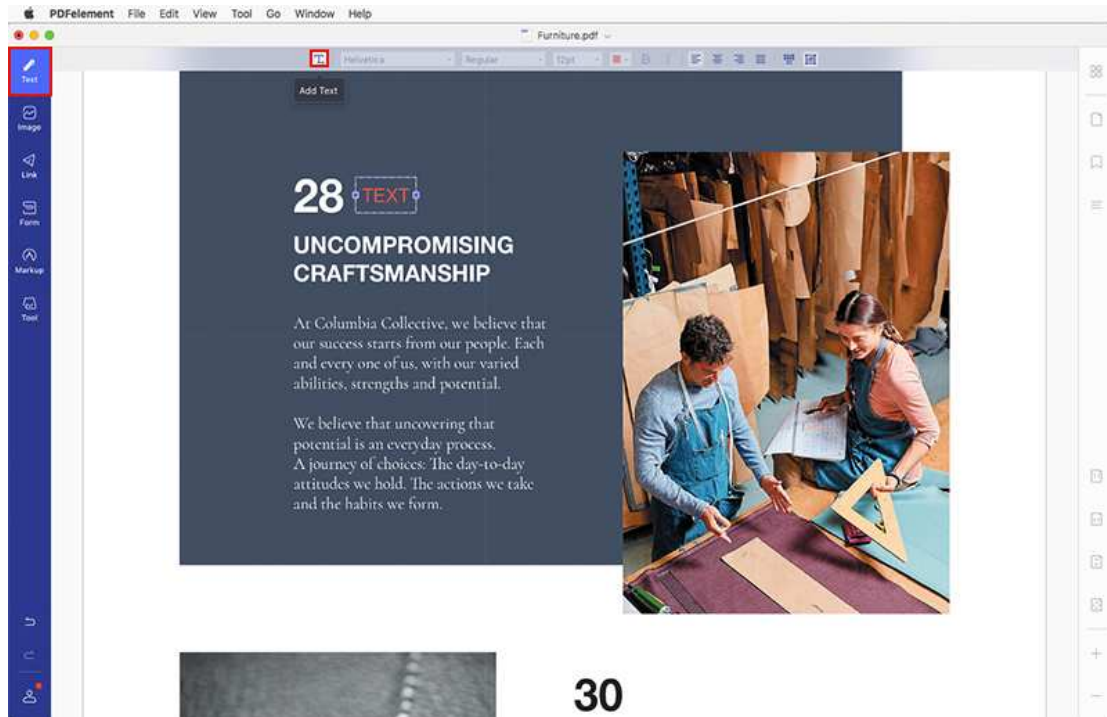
PDFelement File Edit View Tool Go Window Help

Furniture.pdf

Text

Image

Link

Form

Markup

Tool

Helvetica

Regular

12pt

Add Text

28 TEXT

UNCOMPROMISING CRAFTSMANSHIP

At Columbia Collective, we believe that our success starts from our people. Each and every one of us, with our varied abilities, strengths and potential.

We believe that uncovering that potential is an everyday process. A journey of choices: The day-to-day attitudes we hold. The actions we take and the habits we form.

30